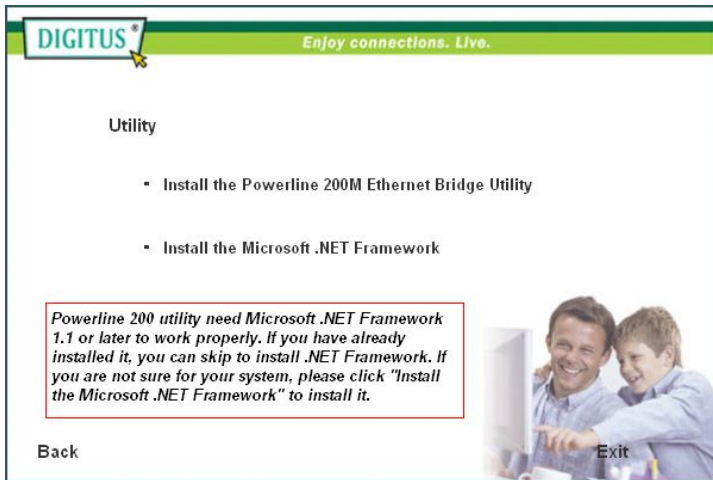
DIGITUS®

Enjoy connections. Live.

Utility

- Install the Powerline 200M Ethernet Bridge Utility

- Install the Microsoft .NET Framework

Powerline 200 utility need Microsoft .NET Framework 1.1 or later to work properly. If you have already installed it, you can skip to install .NET Framework. If you are not sure for your system, please click "Install the Microsoft .NET Framework" to install it.

Back

Exit